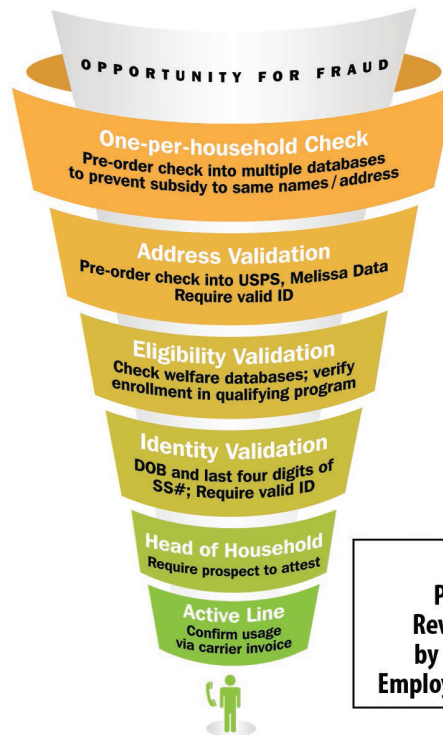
OPPORTUNITY FOR FRAUD

One-per-household Check
Pre-order check into multiple databases to prevent subsidy to same names/address

Address Validation
Pre-order check into USPS, Melissa Data
Require valid ID

Eligibility Validation
Check welfare databases; verify enrollment in qualifying program

Identity Validation
DOB and last four digits of SS#; Require valid ID

Head of Household
Require prospect to attest

Active Line
Confirm usage via carrier invoice

P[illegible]
Rev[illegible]
by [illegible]
Employ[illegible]